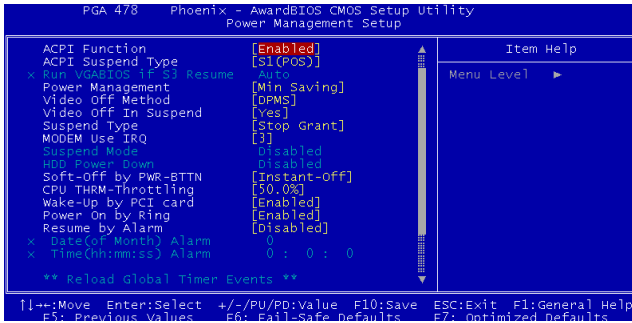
PGA 478 Phoenix - AwardBIOS CMOS Setup Utility
Power Management Setup

| | | Item Help |
|---|---|---|
| ACPI Function | [Enabled] | Menu Level ► |
| ACPI Suspend Type | [S1(POS)] | |
| x Run VGABIOS if S3 Resume | Auto | |
| Power Management | [Min Saving] | |
| Video Off Method | [DPMS] | |
| Video Off In Suspend | [Yes] | |
| Suspend Type | [Stop Grant] | |
| MODEM Use IRQ | [3] | |
| Suspend Mode | Disabled | |
| HDD Power Down | Disabled | |
| Soft-Off by PWR-BTTN | [Instant-Off] | |
| CPU THRM-Throttling | [50.0%] | |
| Wake-Up by PCI card | [Enabled] | |
| Power On by Ring | [Enabled] | |
| Resume by Alarm | [Disabled] | |
| x Date(of Month) Alarm | 0 | |
| x Time(hh:mm:ss) Alarm | 0 : 0 : 0 | |

** Reload Global Timer Events **

↑↓→←:Move Enter:Select +/-/PU/PD:Value F10:Save ESC:Exit F1:General Help
F5: Previous Values F6: Fail-Safe Defaults F7: Optimized Defaults